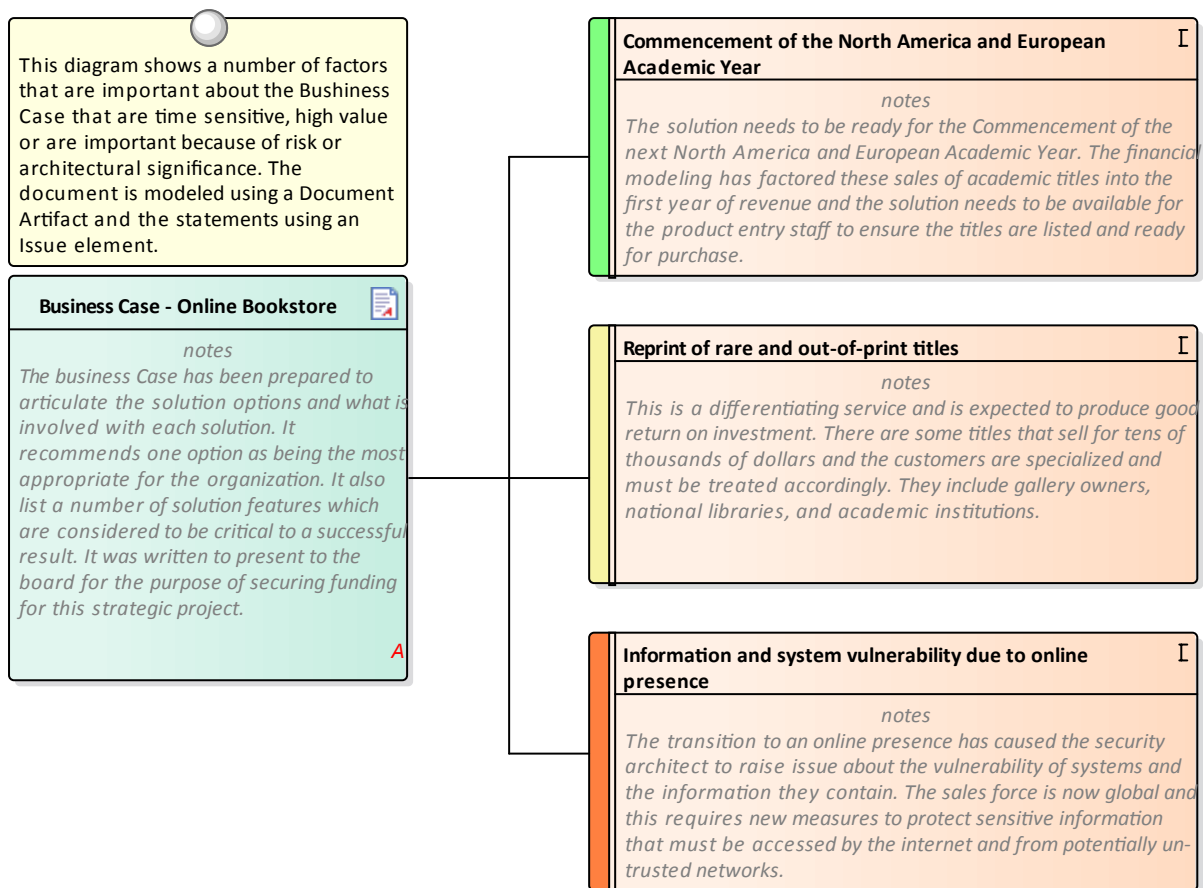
This diagram shows a number of factors that are important about the Bushiness Case that are time sensitive, high value or are important because of risk or architectural significance. The document is modeled using a Document Artifact and the statements using an Issue element.

Business Case - Online Bookstore

notes
The business Case has been prepared to articulate the solution options and what is involved with each solution. It recommends one option as being the most appropriate for the organization. It also list a number of solution features which are considered to be critical to a successful result. It was written to present to the board for the purpose of securing funding for this strategic project.

A

Commencement of the North America and European Academic Year

I

notes
The solution needs to be ready for the Commencement of the next North America and European Academic Year. The financial modeling has factored these sales of academic titles into the first year of revenue and the solution needs to be available for the product entry staff to ensure the titles are listed and ready for purchase.

Reprint of rare and out-of-print titles

I

notes
This is a differentiating service and is expected to produce good return on investment. There are some titles that sell for tens of thousands of dollars and the customers are specialized and must be treated accordingly. They include gallery owners, national libraries, and academic institutions.

Information and system vulnerability due to online presence

I

notes
The transition to an online presence has caused the security architect to raise issue about the vulnerability of systems and the information they contain. The sales force is now global and this requires new measures to protect sensitive information that must be accessed by the internet and from potentially un-trusted networks.